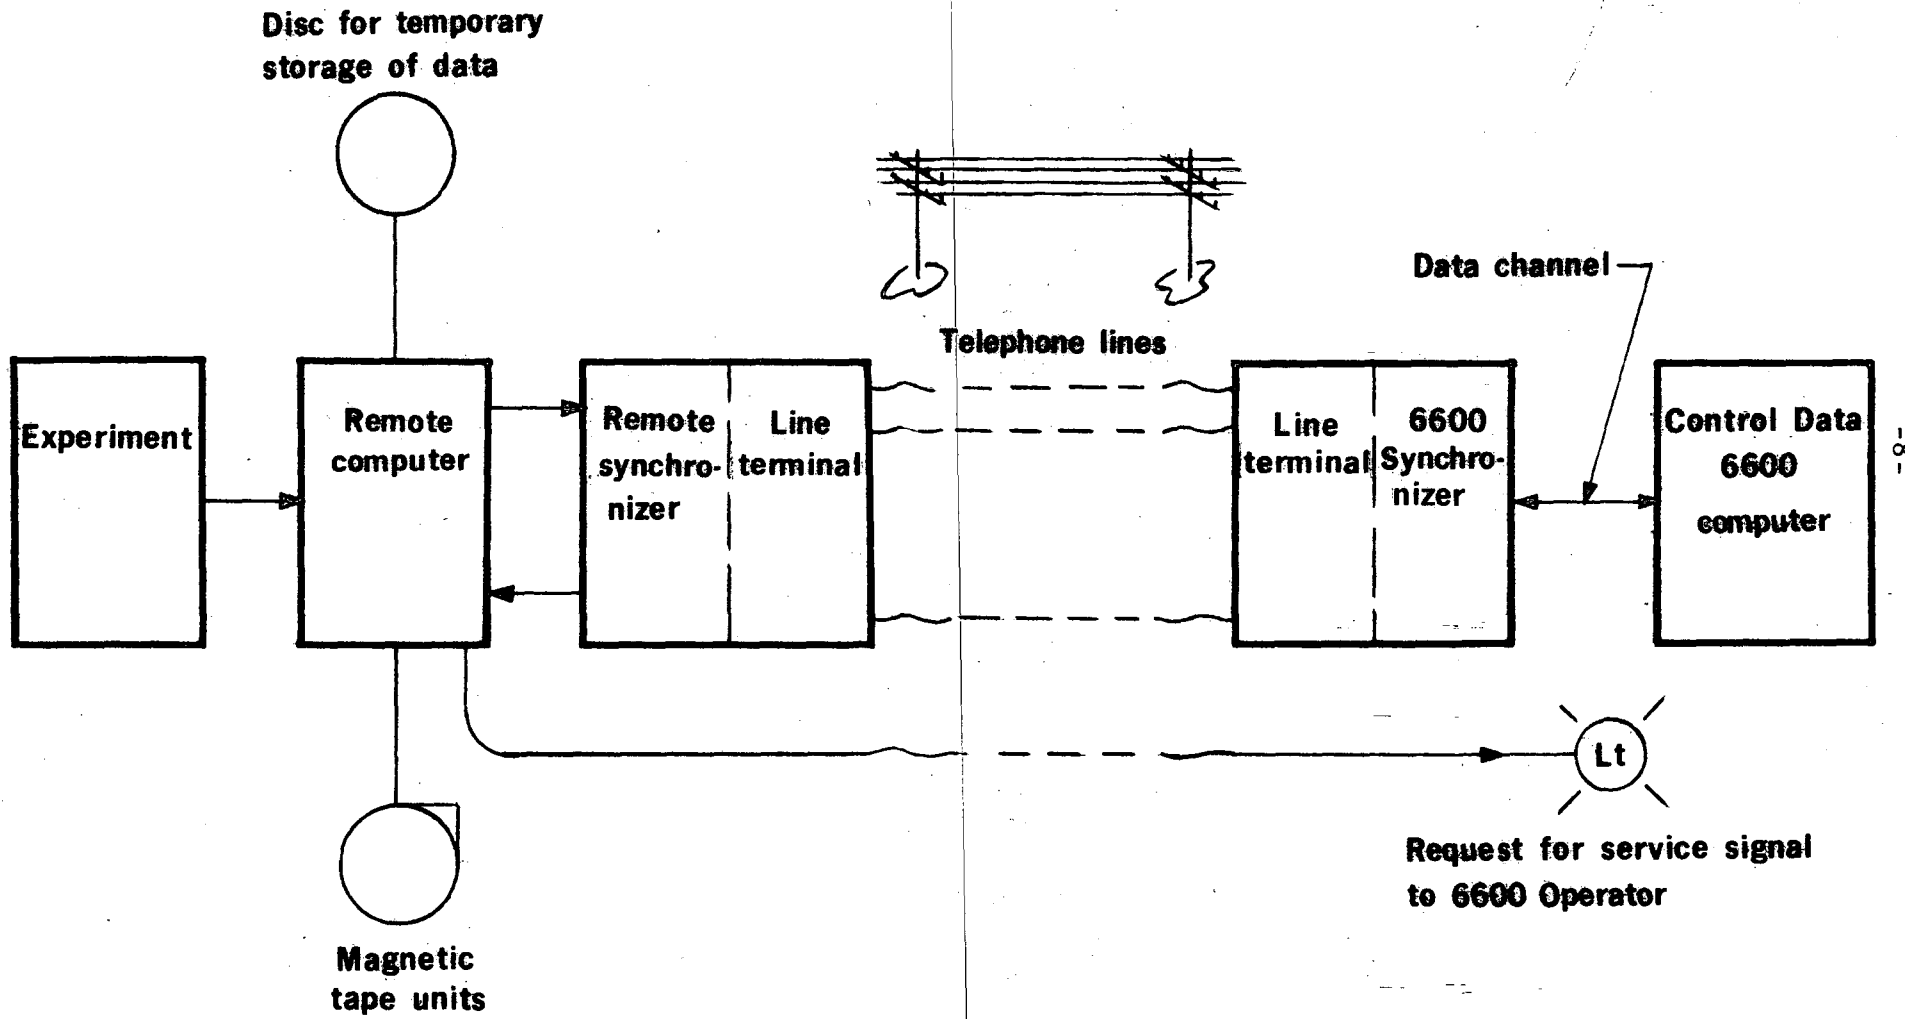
Disc for temporary storage of data

Telephone lines

Data channel

Experiment

Remote computer

Remote synchronizer

Line terminal

Line terminal

6600 Synchronizer

Control Data 6600 computer

- 8 -

Lt

Request for service signal to 6600 Operator

Magnetic tape units